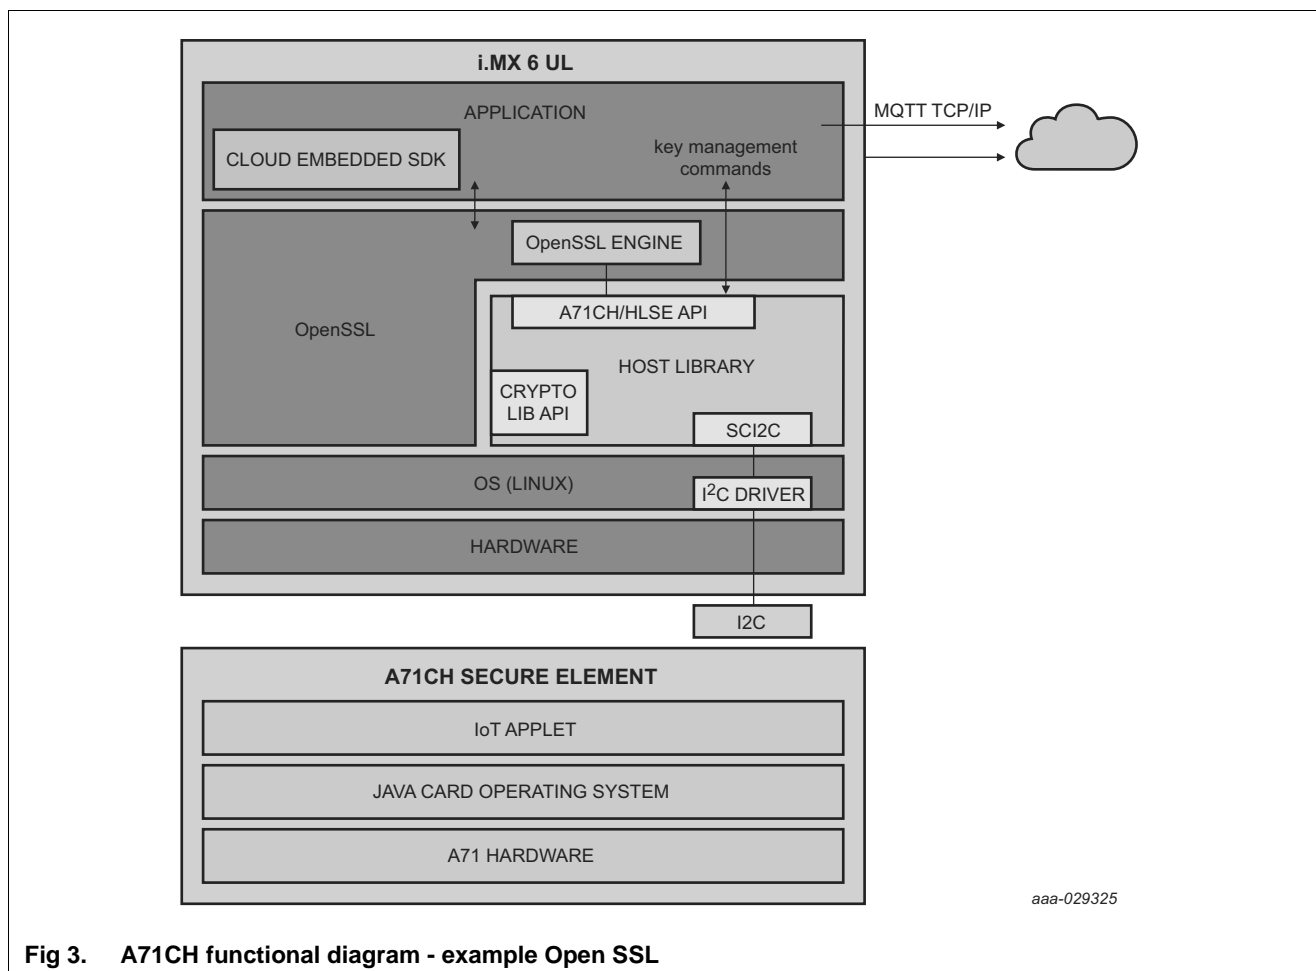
i.MX 6 UL

APPLICATION

CLOUD EMBEDDED SDK

key management commands

MQTT TCP/IP

OpenSSL ENGINE

OpenSSL

A71CH/HLSE API

HOST LIBRARY

CRYPTO LIB API

SCI2C

OS (LINUX)

I$^2$C DRIVER

HARDWARE

I2C

A71CH SECURE ELEMENT

IoT APPLET

JAVA CARD OPERATING SYSTEM

A71 HARDWARE

aaa-029325

Fig 3. A71CH functional diagram - example Open SSL